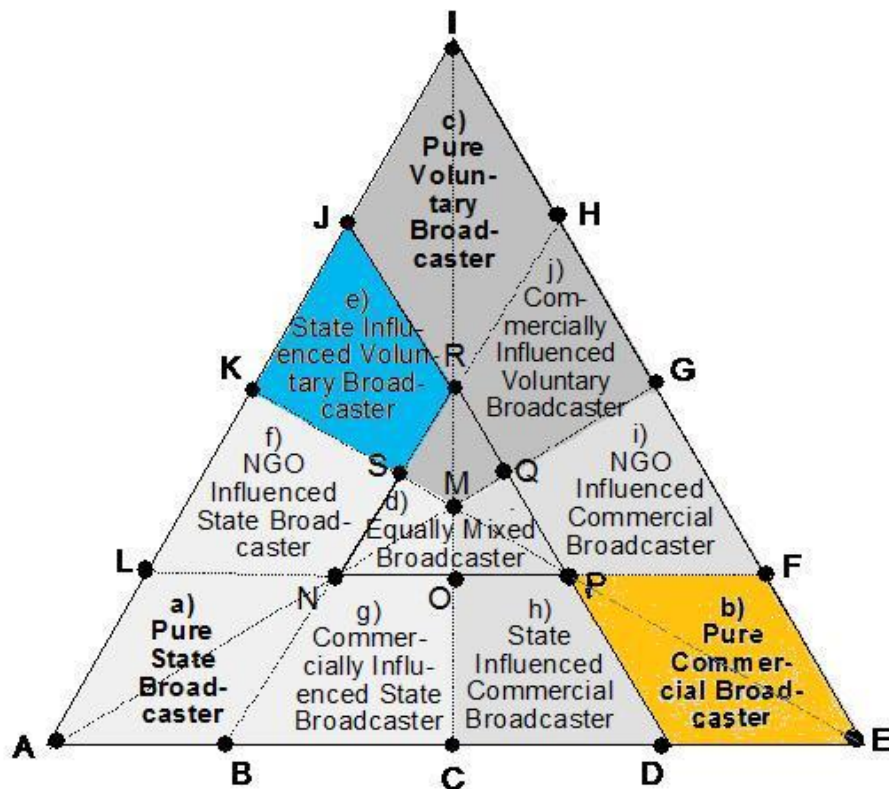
I

c) Pure Voluntary Broadcaster

J

H

j) Commercially Influenced Voluntary Broadcaster

e) State Influenced Voluntary Broadcaster

K

R

G

f) NGO Influenced State Broadcaster

S

Q

i) NGO Influenced Commercial Broadcaster

M

d) Equally Mixed Broadcaster

L

N

O

P

F

a) Pure State Broadcaster

g) Commercially Influenced State Broadcaster

h) State Influenced Commercial Broadcaster

b) Pure Commercial Broadcaster

A

B

C

D

E